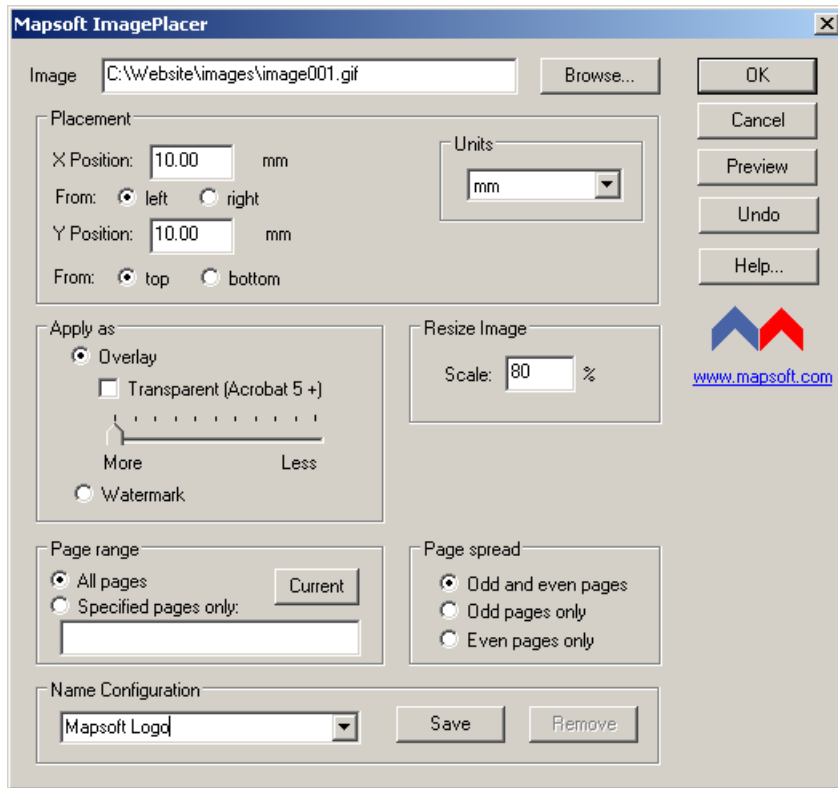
Mapsoft ImagePlacer

Image C:\Website\images\image001.gif Browse...

OK
Cancel
Preview
Undo
Help...

Placement
X Position: 10.00 mm
From: left right
Y Position: 10.00 mm
From: top bottom

Units
mm

www.mapsoft.com

Apply as
Overlay
Transparent (Acrobat 5 +)
More Less
Watermark

Resize Image
Scale: 80 %

Page range
All pages
Specified pages only:
Current

Page spread
Odd and even pages
Odd pages only
Even pages only

Name Configuration
Mapsoft Logo
Save
Remove